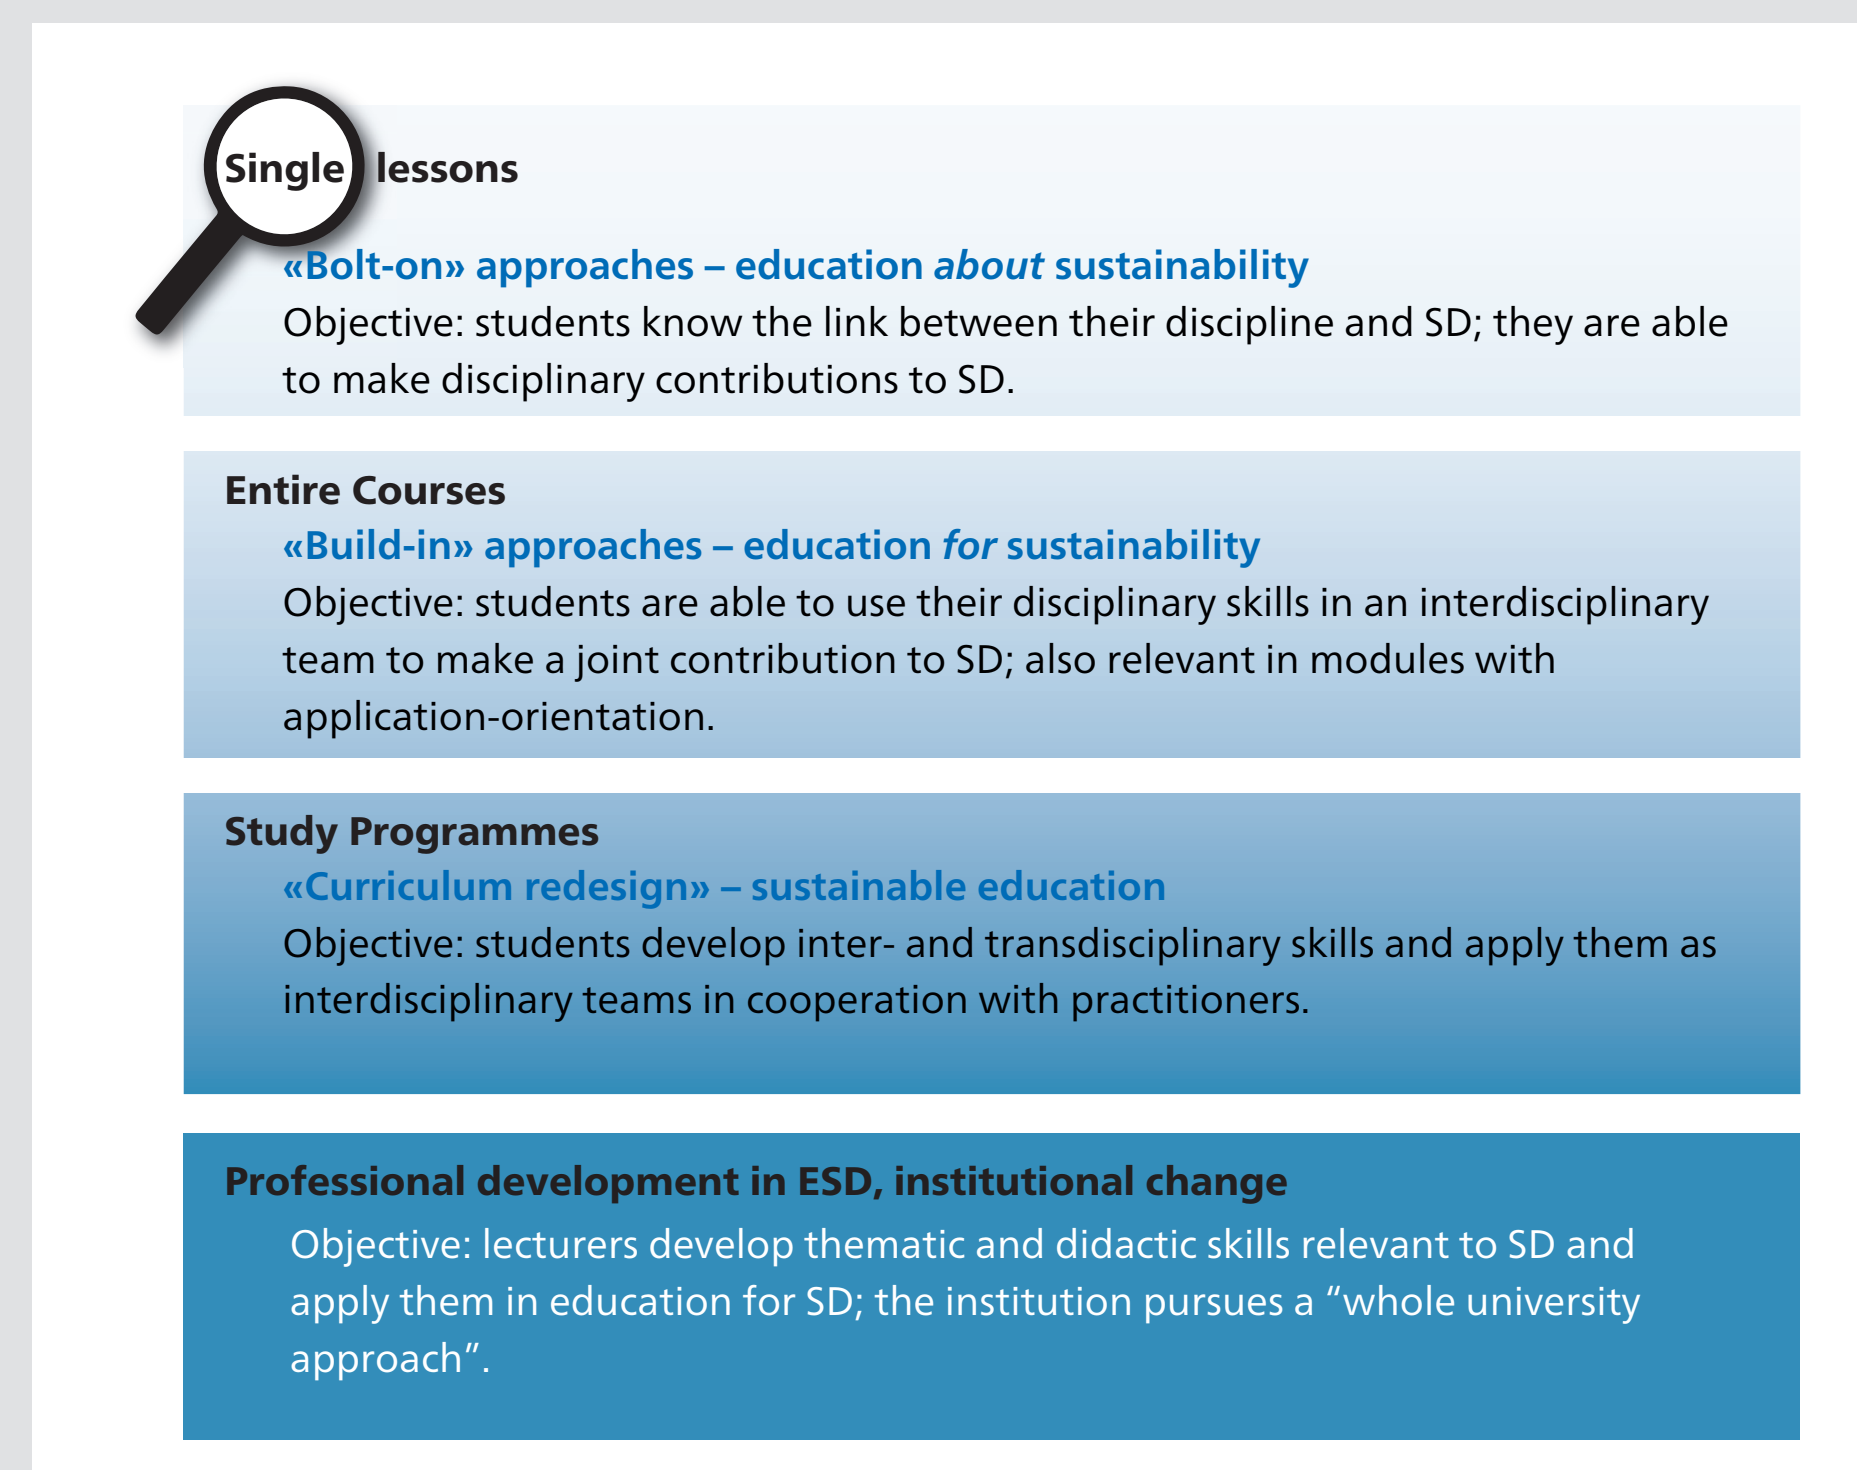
Single lessons

«Bolt-on» approaches – education *about* sustainability

Objective: students know the link between their discipline and SD; they are able to make disciplinary contributions to SD.

Entire Courses

«Build-in» approaches – education *for* sustainability

Objective: students are able to use their disciplinary skills in an interdisciplinary team to make a joint contribution to SD; also relevant in modules with application-orientation.

Study Programmes

«Curriculum redesign» – sustainable education

Objective: students develop inter- and transdisciplinary skills and apply them as interdisciplinary teams in cooperation with practitioners.

Professional development in ESD, institutional change

Objective: lecturers develop thematic and didactic skills relevant to SD and apply them in education for SD; the institution pursues a "whole university approach".